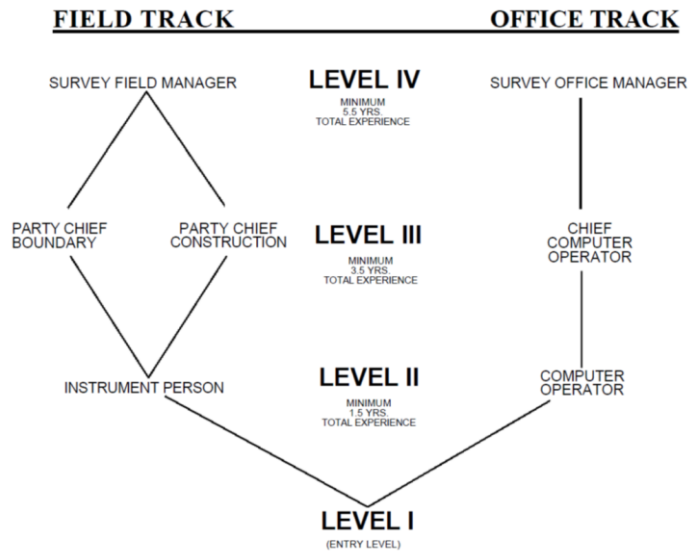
FIELD TRACK

OFFICE TRACK

SURVEY FIELD MANAGER

LEVEL IV
MINIMUM
5.5 YRS.
TOTAL EXPERIENCE

SURVEY OFFICE MANAGER

PARTY CHIEF BOUNDARY

PARTY CHIEF CONSTRUCTION

LEVEL III
MINIMUM
3.5 YRS.
TOTAL EXPERIENCE

CHIEF COMPUTER OPERATOR

INSTRUMENT PERSON

LEVEL II
MINIMUM
1.5 YRS.
TOTAL EXPERIENCE

COMPUTER OPERATOR

LEVEL I
(ENTRY LEVEL)